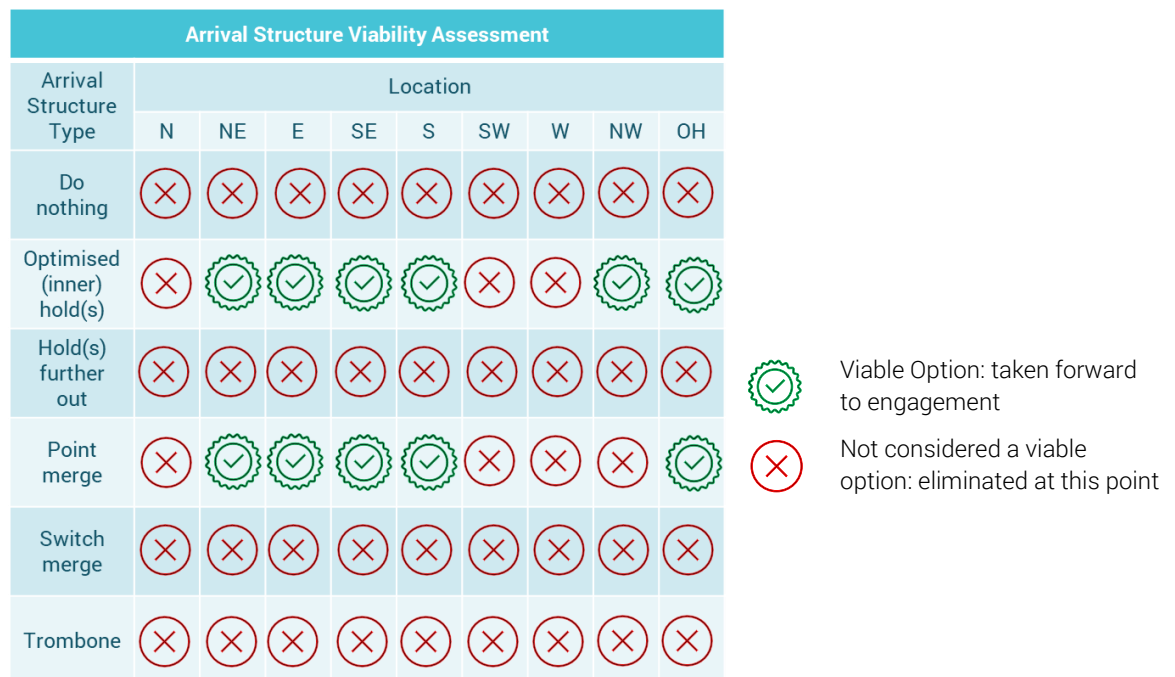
Arrival Structure Viability Assessment

| Arrival Structure Type | N | NE | E | SE | S | SW | W | NW | OH |
|---|---|---|---|---|---|---|---|---|---|
| Do nothing | | | | | | | | | |
| Optimised (inner) hold(s) | | | | | | | | | |
| Hold(s) further out | | | | | | | | | |
| Point merge | | | | | | | | | |
| Switch merge | | | | | | | | | |
| Trombone | | | | | | | | | |

Location

Viable Option: taken forward to engagement

Not considered a viable option: eliminated at this point